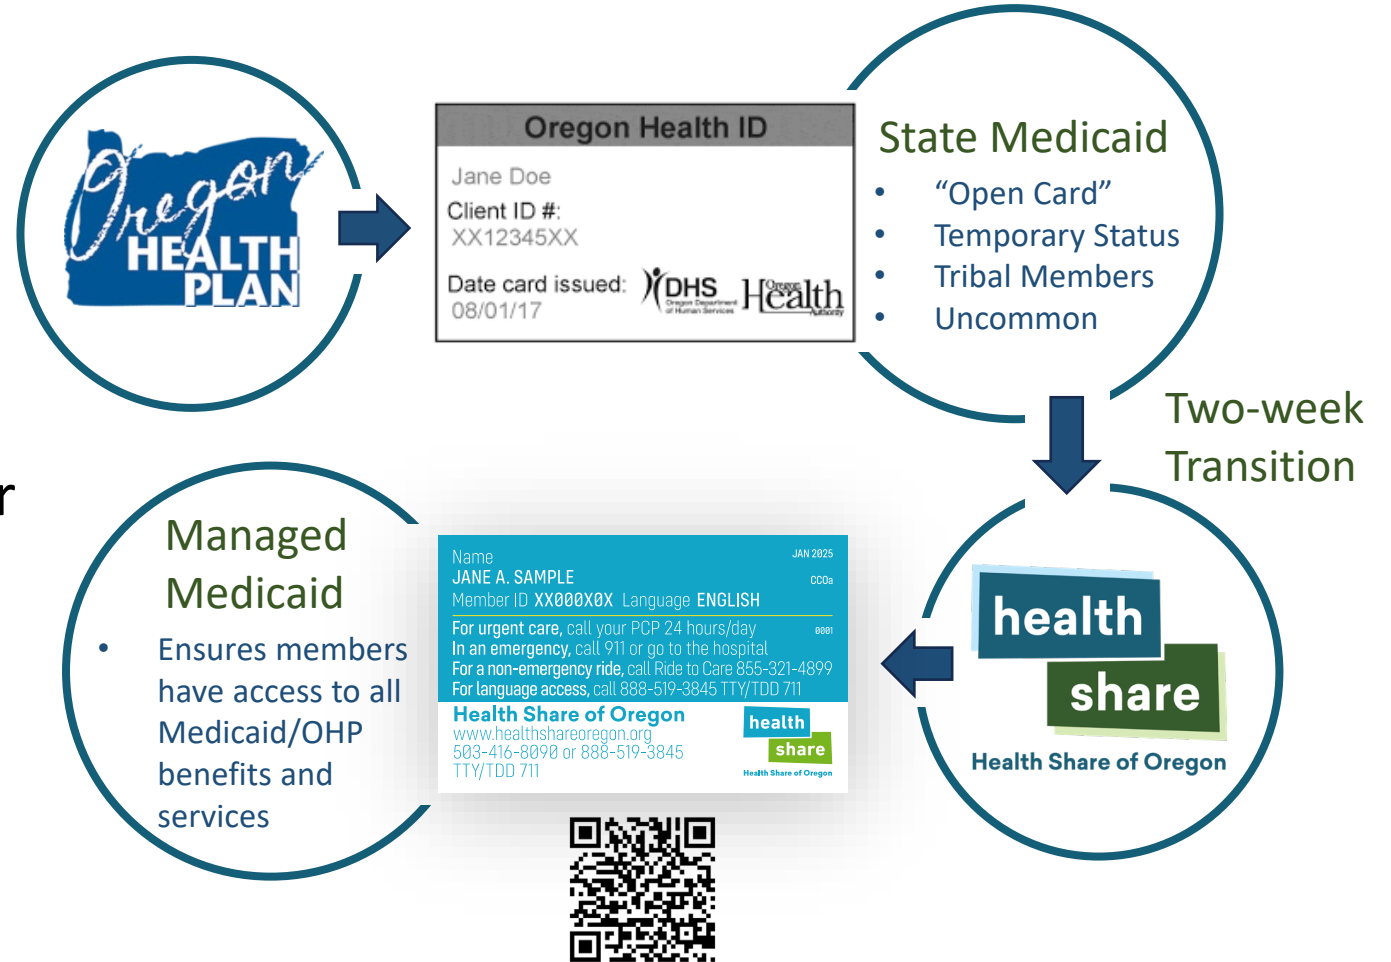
Oregon HEALTH PLAN

Oregon Health ID
Jane Doe
Client ID #:
XX12345XX
Date card issued:
08/01/17
DHS Oregon Department of Human Services
Oregon Health Authority

State Medicaid
• "Open Card"
• Temporary Status
• Tribal Members
• Uncommon

Two-week Transition

r

Managed Medicaid
• Ensures members have access to all Medicaid/OHP benefits and services

Name
JAN 2025
JANE A. SAMPLE
CCOa
Member ID XX000X0X Language ENGLISH
For urgent care, call your PCP 24 hours/day
0001
In an emergency, call 911 or go to the hospital
For a non-emergency ride, call Ride to Care 855-321-4899
For language access, call 888-519-3845 TTY/TDD 711
Health Share of Oregon
www.healthshareoregon.org
503-416-8090 or 888-519-3845
TTY/TDD 711
health share
Health Share of Oregon

health share
Health Share of Oregon